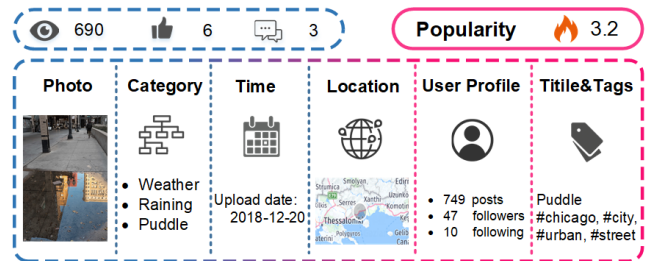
690 6 3

Popularity 3.2

Photo

Category

- Weather
- Raining
- Puddle

Time

Upload date: 2018-12-20

Location

Smolyan Xanthi Strumica Kerkini Thessaloniki Komotini Polygyros Gelibolu

User Profile

- 749 posts
- 47 followers
- 10 following

Titile&Tags

Puddle #chicago, #city, #urban, #street